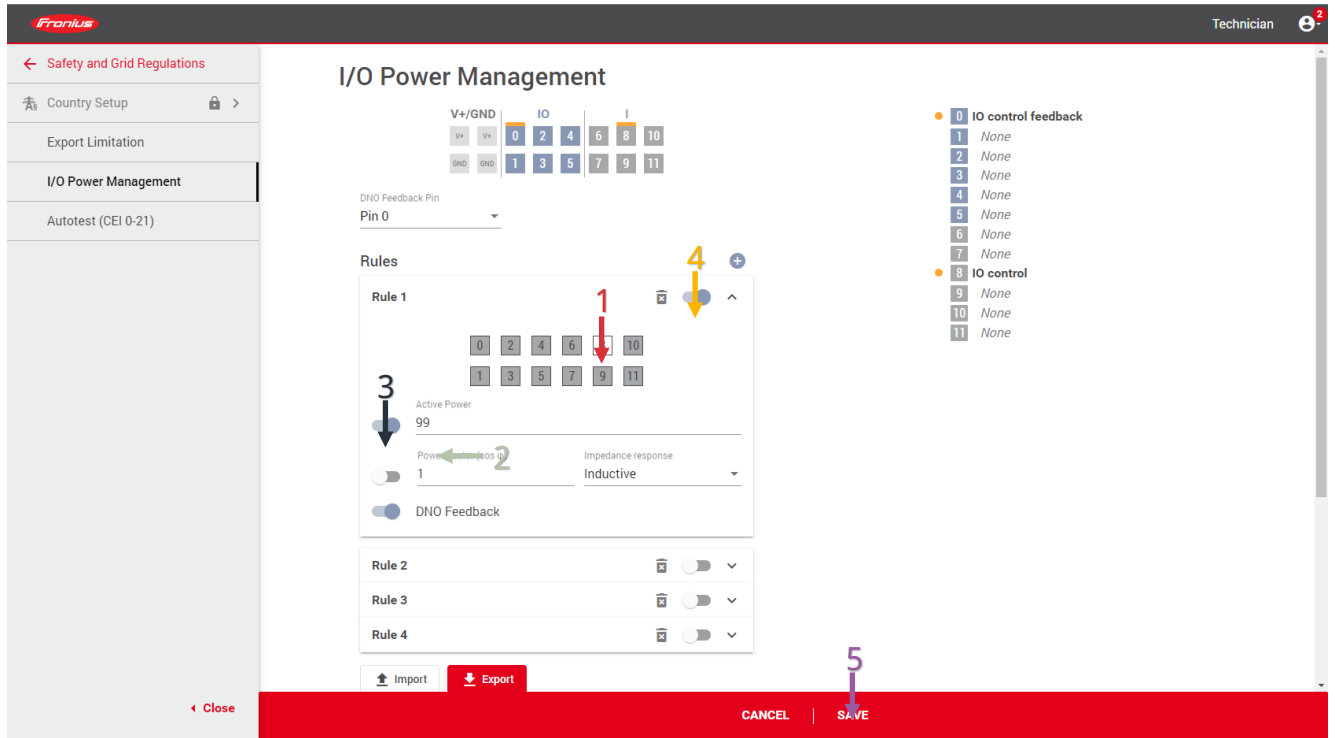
Fronius

Technician 2

← Safety and Grid Regulations

Country Setup

Export Limitation

I/O Power Management

Autotest (CEI 0-21)

Close

I/O Power Management

V+/GND IO I

V+ V+ 0 2 4 6 8 10

GND GND 1 3 5 7 9 11

DNO Feedback Pin
Pin 0

Rules

Rule 1

4

1

0 2 4 6 10

1 3 5 7 9 11

3

Active Power
99

Power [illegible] 2
1

Impedance response
Inductive

DNO Feedback

Rule 2

Rule 3

Rule 4

Import

Export

0 IO control feedback
1 None
2 None
3 None
4 None
5 None
6 None
7 None
8 IO control
9 None
10 None
11 None

5

CANCEL | SAVE